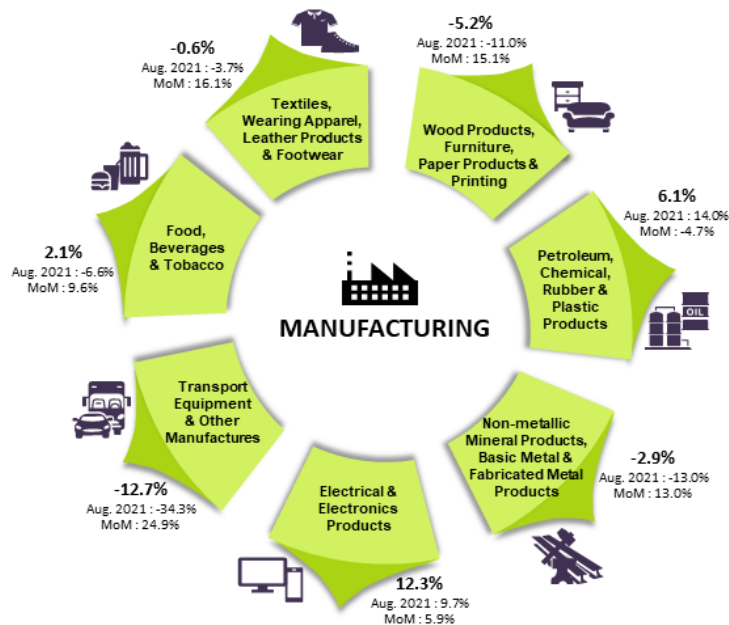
-0.6%
Aug. 2021 : -3.7%
MoM : 16.1%

Textiles, Wearing Apparel, Leather Products & Footwear

-5.2%
Aug. 2021 : -11.0%
MoM : 15.1%

Wood Products, Furniture, Paper Products & Printing

6.1%
Aug. 2021 : 14.0%
MoM : -4.7%

Petroleum, Chemical, Rubber & Plastic Products

OIL

-2.9%
Aug. 2021 : -13.0%
MoM : 13.0%

Non-metallic Mineral Products, Basic Metal & Fabricated Metal Products

12.3%
Aug. 2021 : 9.7%
MoM : 5.9%

Electrical & Electronics Products

-12.7%
Aug. 2021 : -34.3%
MoM : 24.9%

Transport Equipment & Other Manufactures

2.1%
Aug. 2021 : -6.6%
MoM : 9.6%

Food, Beverages & Tobacco

MANUFACTURING